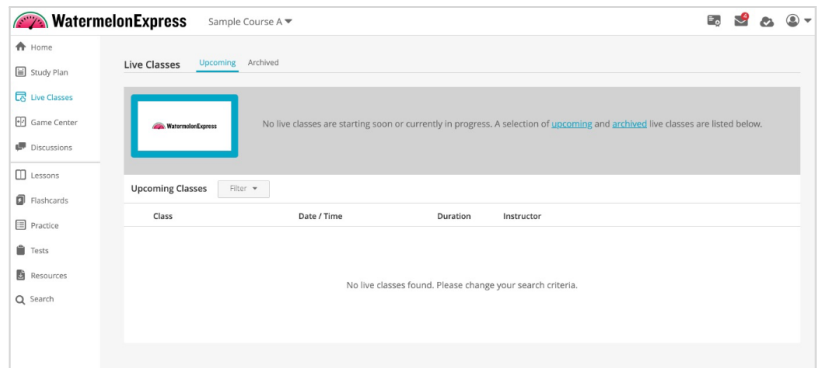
WatermelonExpress Sample Course A

4

Home
Study Plan
Live Classes
Game Center
Discussions
Lessons
Flashcards
Practice
Tests
Resources
Search

Live Classes Upcoming Archived

WatermelonExpress

No live classes are starting soon or currently in progress. A selection of upcoming and archived live classes are listed below.

Upcoming Classes Filter

| Class | Date / Time | Duration | Instructor |
|---|---|---|---|

No live classes found. Please change your search criteria.